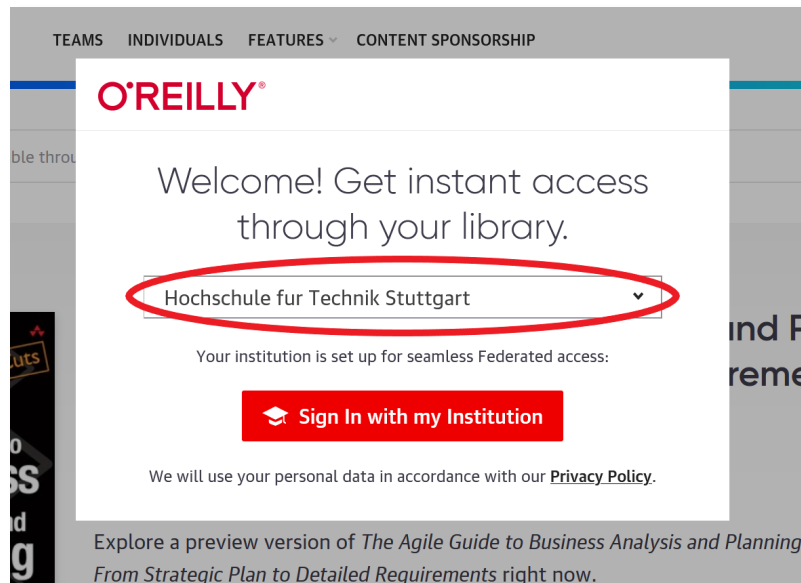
TEAMS INDIVIDUALS FEATURES CONTENT SPONSORSHIP

O'REILLY®

ble throu

Welcome! Get instant access through your library.

Hochschule fur Technik Stuttgart

Your institution is set up for seamless Federated access:

Sign In with my Institution

We will use your personal data in accordance with our Privacy Policy.

und R
reme

uts
o
ss
nd
g

Explore a preview version of The Agile Guide to Business Analysis and Planning
From Strategic Plan to Detailed Requirements right now.